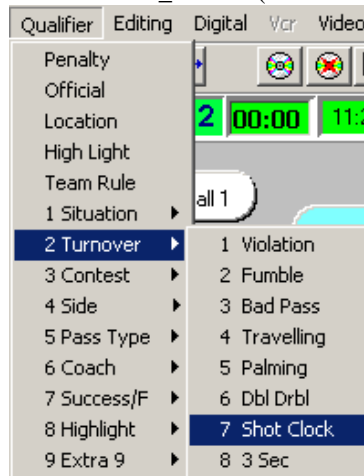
Qualifier Editing Digital Vcr Video

Penalty
Official
Location
High Light
Team Rule
1 Situation
2 Turnover
3 Contest
4 Side
5 Pass Type
6 Coach
7 Success/F
8 Highlight
9 Extra 9

2 00:00 11:

all 1

1 Violation
2 Fumble
3 Bad Pass
4 Travelling
5 Palming
6 Dbl Drbl
7 Shot Clock
8 3 Sec